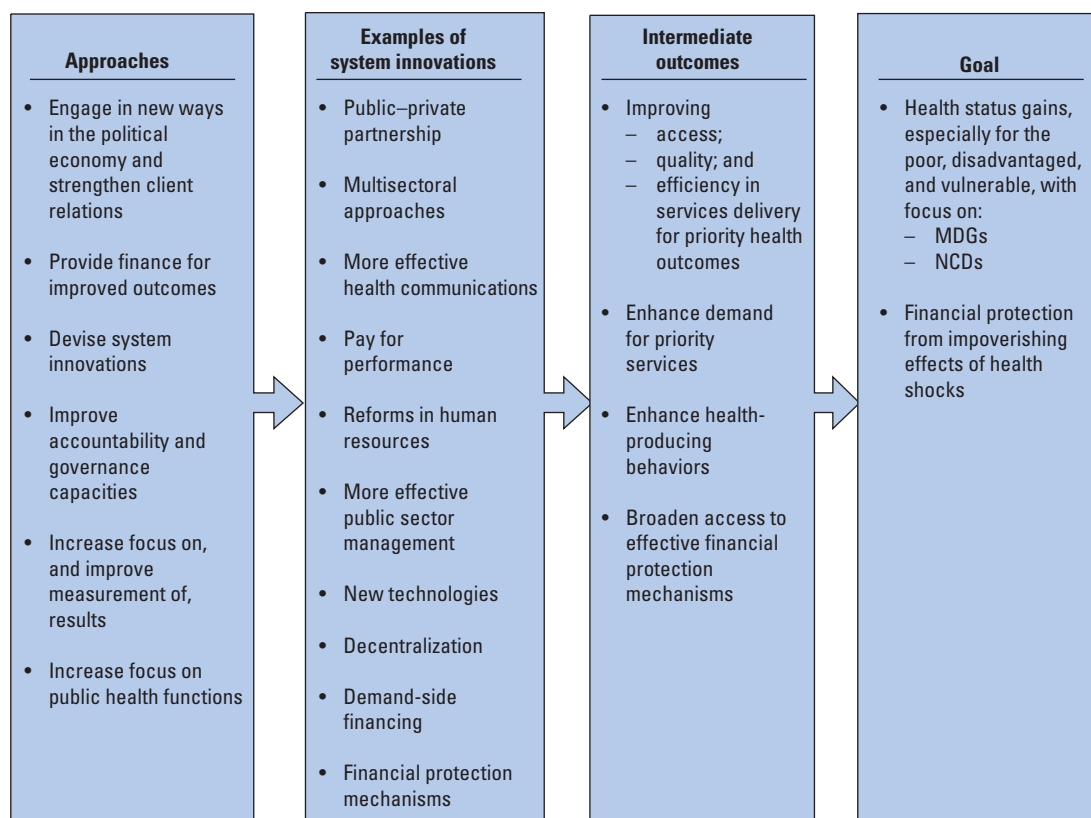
Approaches

- Engage in new ways in the political economy and strengthen client relations
- Provide finance for improved outcomes
- Devise system innovations
- Improve accountability and governance capacities
- Increase focus on, and improve measurement of, results
- Increase focus on public health functions

Examples of system innovations

- Public–private partnership
- Multisectoral approaches
- More effective health communications
- Pay for performance
- Reforms in human resources
- More effective public sector management
- New technologies
- Decentralization
- Demand-side financing
- Financial protection mechanisms

Intermediate outcomes

- Improving
  – access;
  – quality; and
  – efficiency in services delivery for priority health outcomes
- Enhance demand for priority services
- Enhance health-producing behaviors
- Broaden access to effective financial protection mechanisms

Goal

- Health status gains, especially for the poor, disadvantaged, and vulnerable, with focus on:
  – MDGs
  – NCDs
- Financial protection from impoverishing effects of health shocks